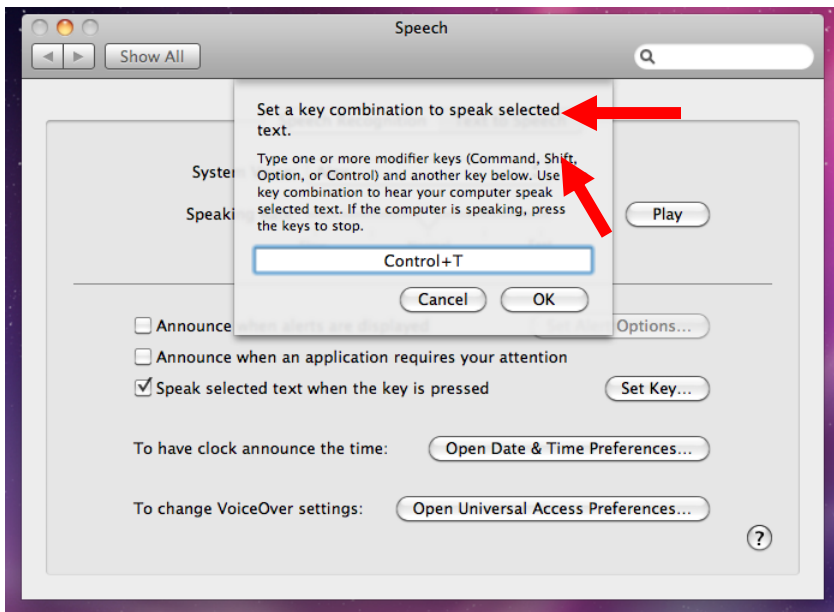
Speech

Show All

Set a key combination to speak selected text.

Type one or more modifier keys (Command, Shift, Option, or Control) and another key below. Use key combination to hear your computer speak selected text. If the computer is speaking, press the keys to stop.

Control+T

Cancel OK

System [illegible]

Speaki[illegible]

Play

Announce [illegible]

Options...

Announce when an application requires your attention

Speak selected text when the key is pressed

Set Key...

To have clock announce the time:

Open Date & Time Preferences...

To change VoiceOver settings:

Open Universal Access Preferences...

?